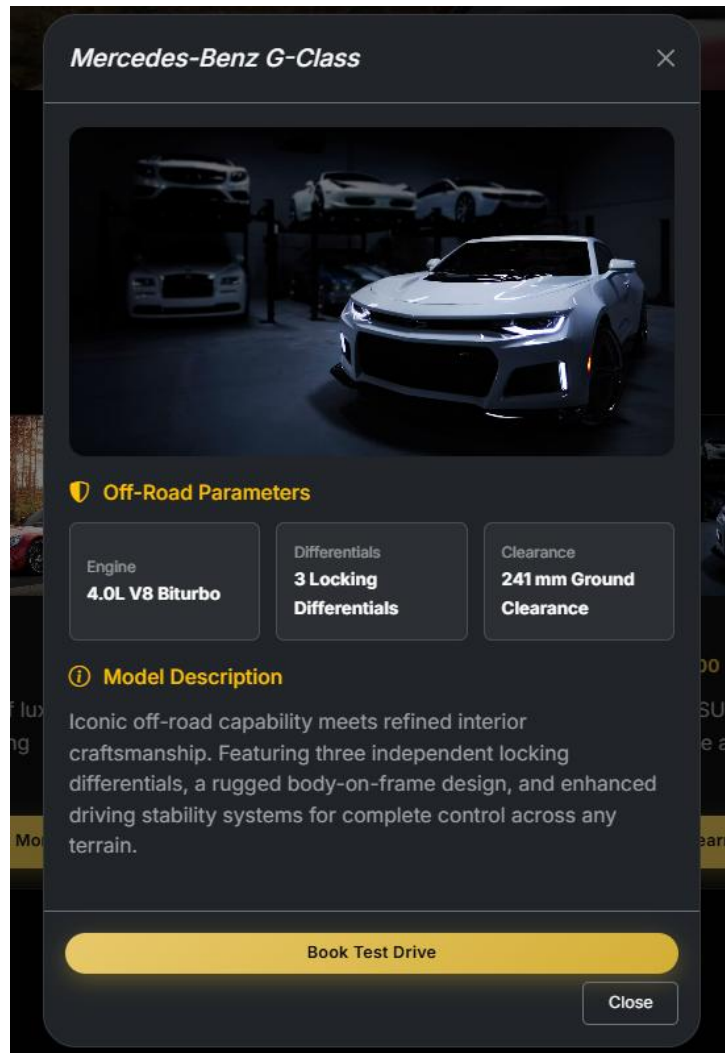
Mercedes-Benz G-Class

×

Off-Road Parameters

Engine
4.0L V8 Biturbo

Differentials
3 Locking Differentials

Clearance
241 mm Ground Clearance

Model Description

Iconic off-road capability meets refined interior craftsmanship. Featuring three independent locking differentials, a rugged body-on-frame design, and enhanced driving stability systems for complete control across any terrain.

Book Test Drive

Close